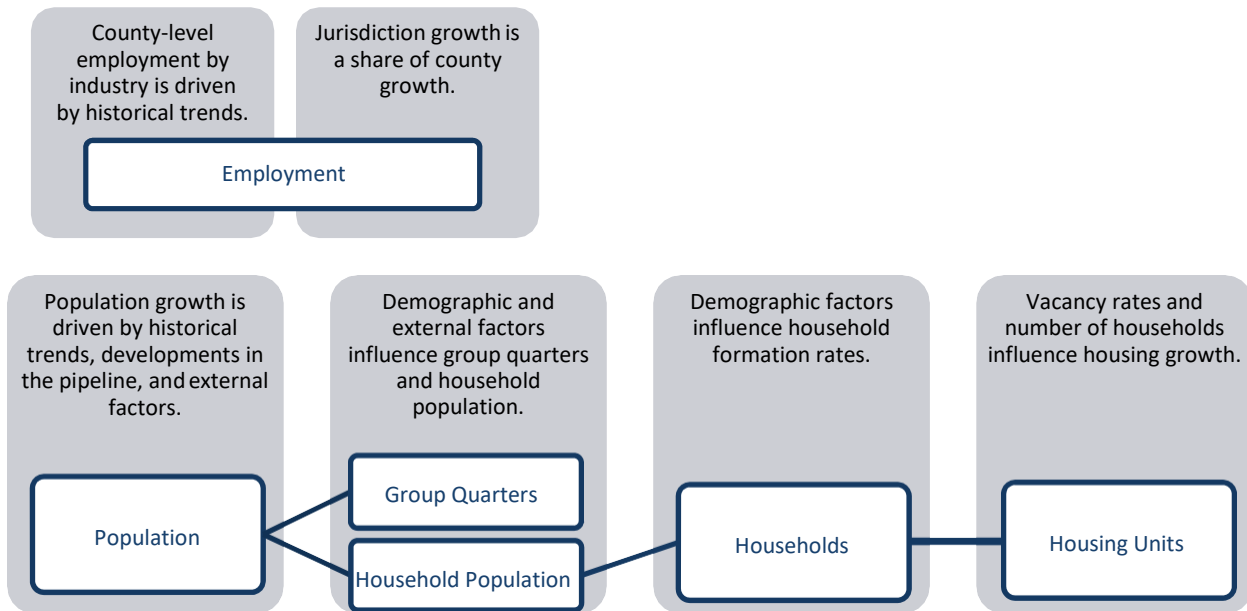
County-level employment by industry is driven by historical trends.

Jurisdiction growth is a share of county growth.

Employment

Population growth is driven by historical trends, developments in the pipeline, and external factors.

Demographic and external factors influence group quarters and household population.

Demographic factors influence household formation rates.

Vacancy rates and number of households influence housing growth.

Population

Group Quarters

Household Population

Households

Housing Units